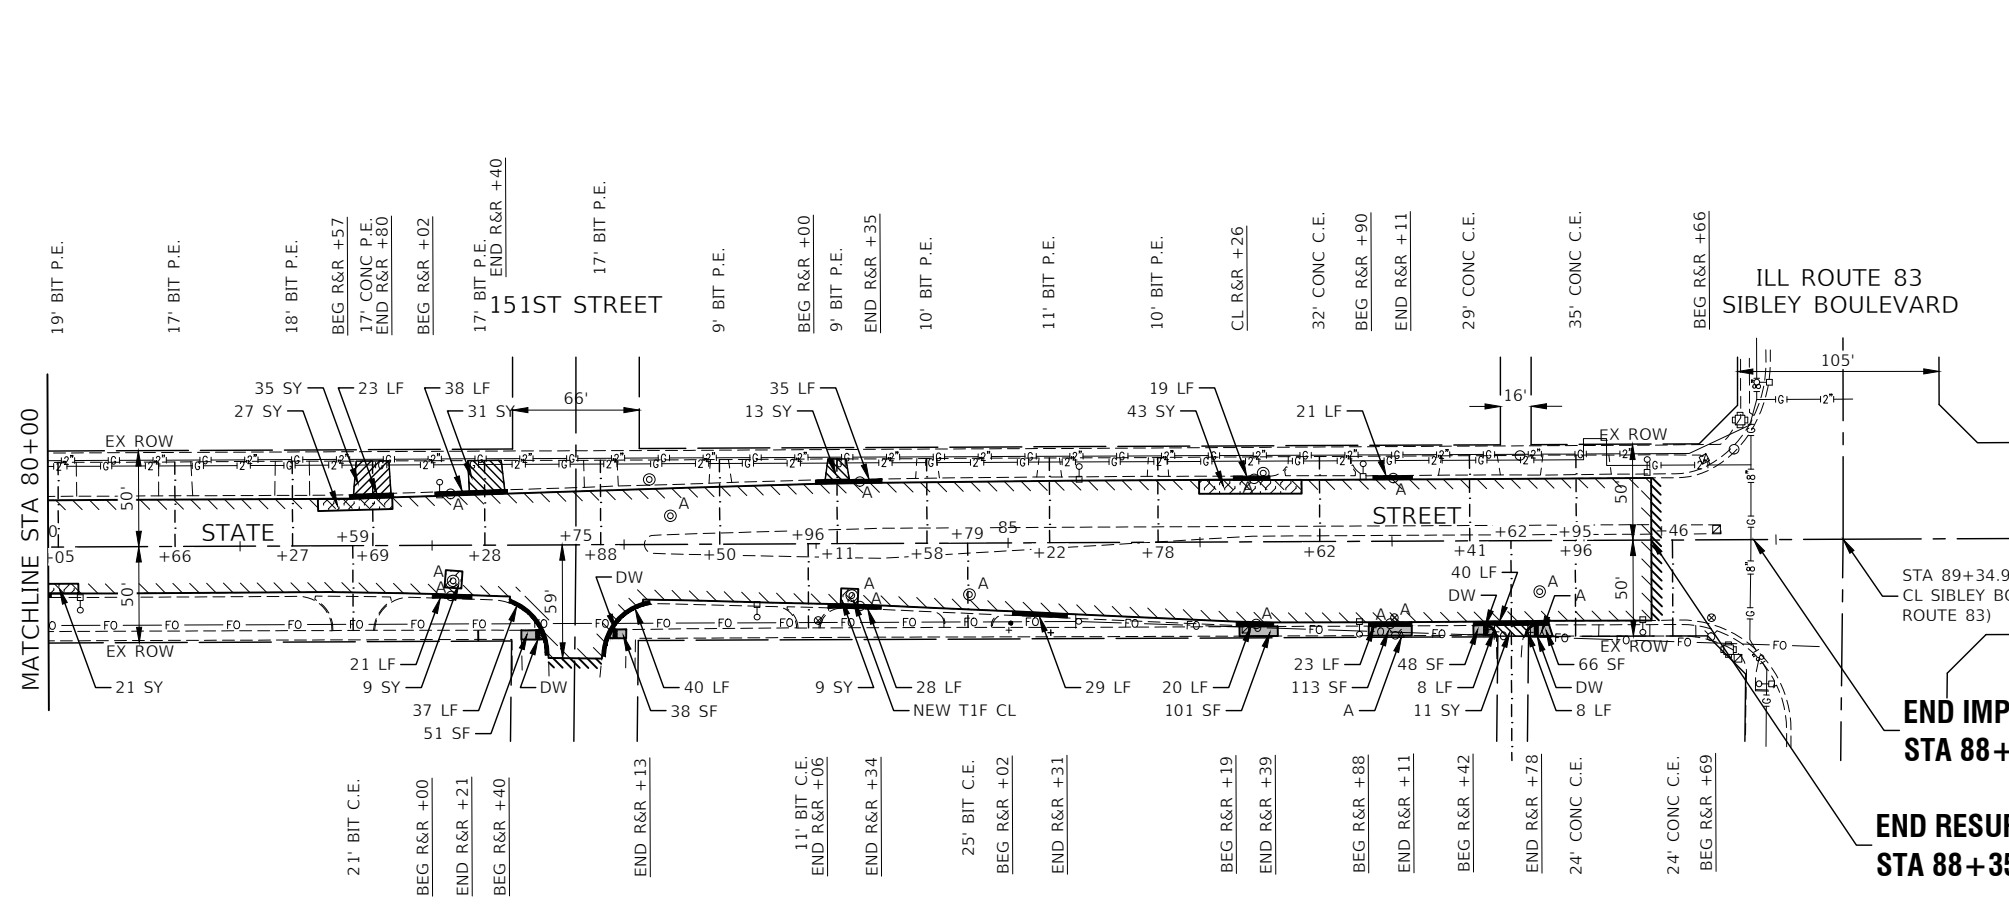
19' BIT P.E.
17' BIT P.E.
18' BIT P.E.
BEG R&R +57
17' CONC P.E.
END R&R +80
BEG R&R +02
17' BIT P.E.
END R&R +40
151ST STREET
17' BIT P.E.
9' BIT P.E.
BEG R&R +00
9' BIT P.E.
END R&R +35
10' BIT P.E.
11' BIT P.E.
10' BIT P.E.
CL R&R +26
32' CONC C.E.
BEG R&R +90
END R&R +11
29' CONC C.E.
35' CONC C.E.
BEG R&R +66
ILL ROUTE 83
SIBLEY BOULEVARD

MATCHLINE STA 80+00

35 SY
27 SY
23 LF
38 LF
31 SY
66'
35 LF
13 SY
19 LF
43 SY
21 LF
16'
105'
EX ROW
EX ROW
50'
50'
50'
50'
STATE
STREET
0
-05
+66
+27
+59
+69
+28
+75
+88
+50
+96
+11
+58
+79
85
+22
+78
+62
+41
+62
+95
+96
46
59'
DW
40 LF
DW
A
A
A
A
A
A
A
A
A
A
STA 89+34.9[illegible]
CL SIBLEY BO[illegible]
ROUTE 83)
FO
EX ROW
21 SY
21 LF
9 SY
37 LF
51 SF
DW
40 LF
38 SF
9 SY
28 LF
NEW T1F CL
29 LF
20 LF
101 SF
23 LF
113 SF
A
48 SF
8 LF
11 SY
66 SF
DW
8 LF
END IMP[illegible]
STA 88+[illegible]
END RESU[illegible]
STA 88+35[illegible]

21' BIT C.E.
BEG R&R +00
END R&R +21
BEG R&R +40
END R&R +13
11' BIT C.E.
END R&R +06
END R&R +34
25' BIT C.E.
BEG R&R +02
END R&R +31
BEG R&R +19
END R&R +39
BEG R&R +88
END R&R +11
BEG R&R +42
END R&R +78
24' CONC C.E.
24' CONC C.E.
BEG R&R +69